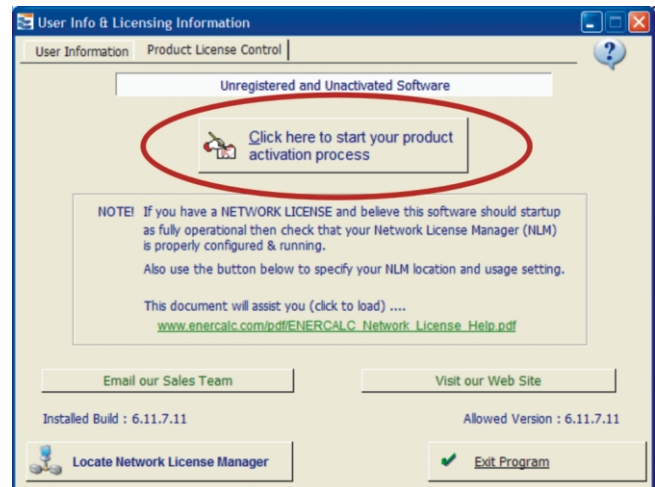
User Info & Licensing Information

User Information | Product License Control

Unregistered and Unactivated Software

Click here to start your product activation process

NOTE! If you have a NETWORK LICENSE and believe this software should startup as fully operational then check that your Network License Manager (NLM) is properly configured & running.

Also use the button below to specify your NLM location and usage setting.

This document will assist you (click to load) ....
www.enercalc.com/pdf/ENERCALC_Network_License_Help.pdf

Email our Sales Team

Visit our Web Site

Installed Build : 6.11.7.11

Allowed Version : 6.11.7.11

Locate Network License Manager

Exit Program